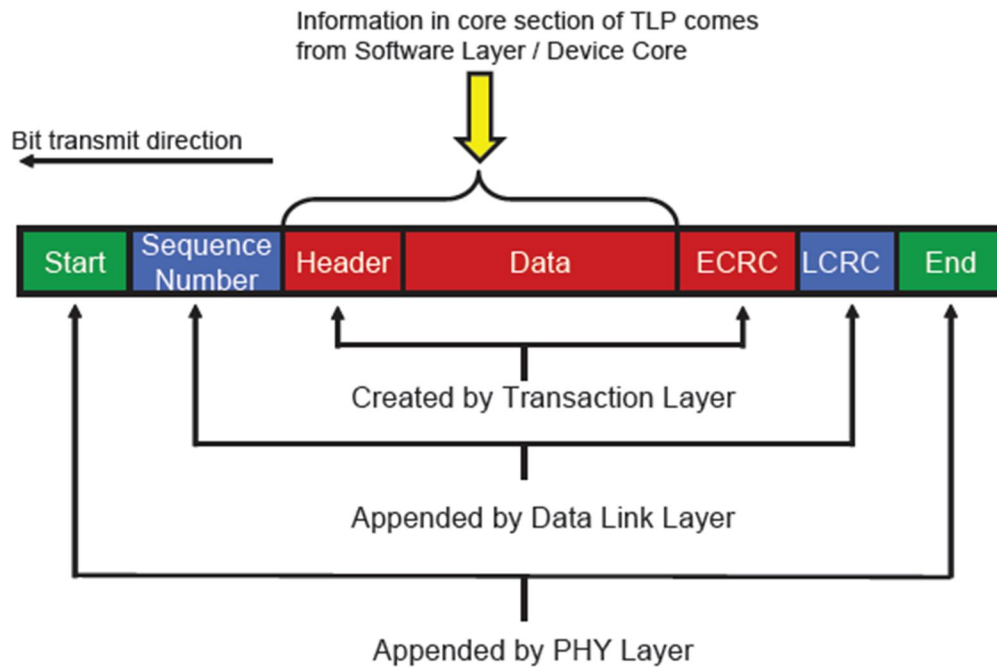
Information in core section of TLP comes from Software Layer / Device Core

Bit transmit direction

Start
Sequence Number
Header
Data
ECRC
LCRC
End

Created by Transaction Layer

Appended by Data Link Layer

Appended by PHY Layer